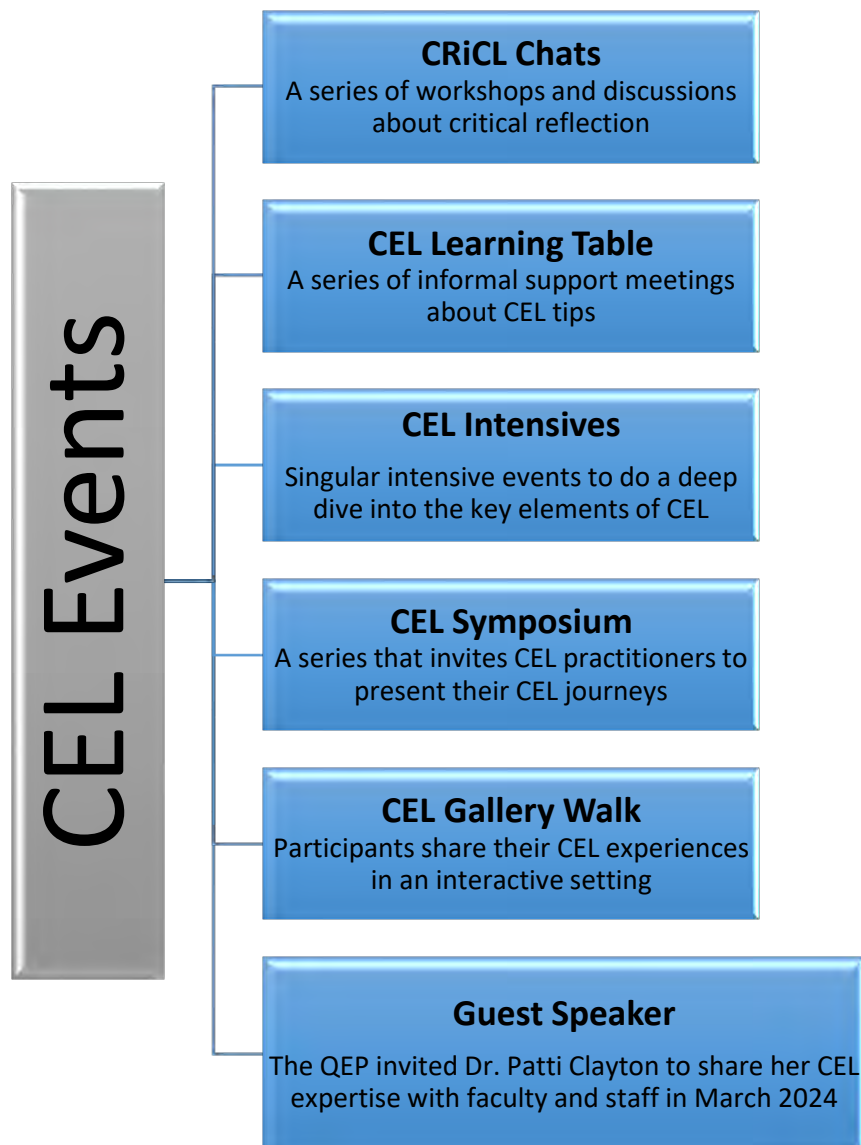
CEL Events

CRiCL Chats
A series of workshops and discussions about critical reflection

CEL Learning Table
A series of informal support meetings about CEL tips

CEL Intensives
Singular intensive events to do a deep dive into the key elements of CEL

CEL Symposium
A series that invites CEL practitioners to present their CEL journeys

CEL Gallery Walk
Participants share their CEL experiences in an interactive setting

Guest Speaker
The QEP invited Dr. Patti Clayton to share her CEL expertise with faculty and staff in March 2024